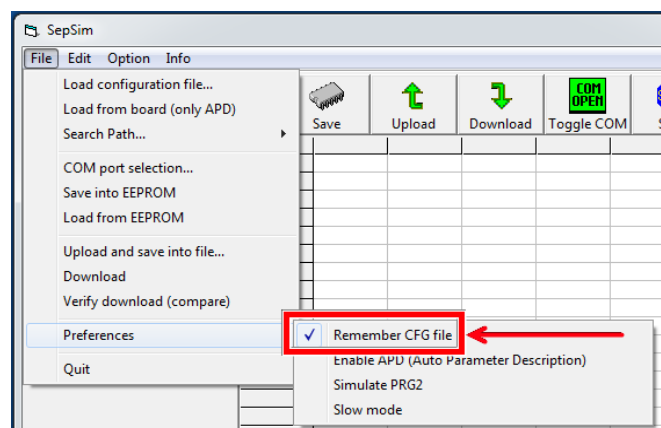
SepSim

File Edit Option Info

Load configuration file...
Load from board (only APD)
Search Path...

COM port selection...
Save into EEPROM
Load from EEPROM

Upload and save into file...
Download
Verify download (compare)

Preferences

Quit

Save
Upload
Download
COM OPEN
Toggle COM

✓ Remember CFG file
Enable APD (Auto Parameter Description)
Simulate PRG2
Slow mode